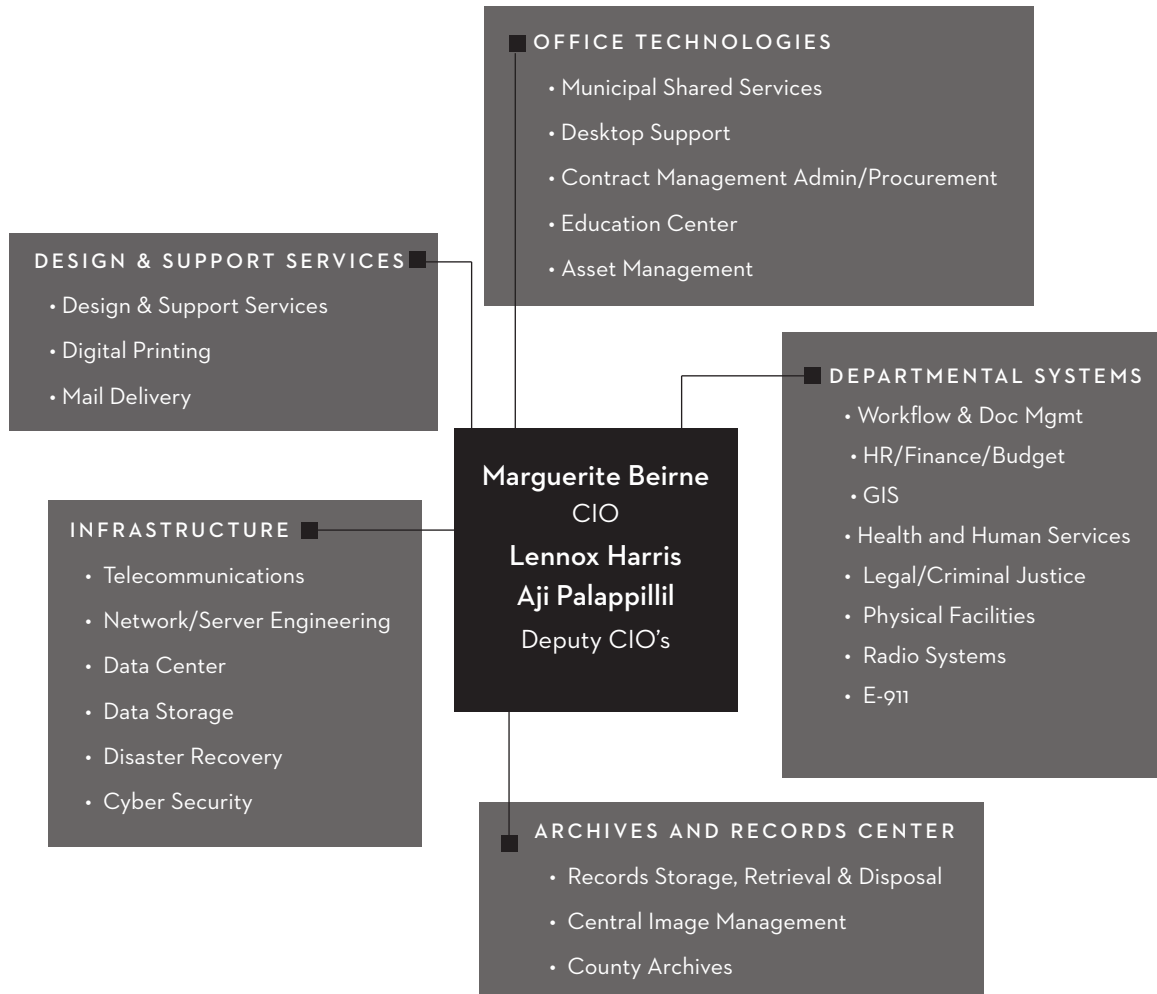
OFFICE TECHNOLOGIES
• Municipal Shared Services
• Desktop Support
• Contract Management Admin/Procurement
• Education Center
• Asset Management

DESIGN & SUPPORT SERVICES
• Design & Support Services
• Digital Printing
• Mail Delivery

DEPARTMENTAL SYSTEMS
• Workflow & Doc Mgmt
• HR/Finance/Budget
• GIS
• Health and Human Services
• Legal/Criminal Justice
• Physical Facilities
• Radio Systems
• E-911

Marguerite Beirne
CIO
Lennox Harris
Aji Palappillil
Deputy CIO's

INFRASTRUCTURE
• Telecommunications
• Network/Server Engineering
• Data Center
• Data Storage
• Disaster Recovery
• Cyber Security

ARCHIVES AND RECORDS CENTER
• Records Storage, Retrieval & Disposal
• Central Image Management
• County Archives